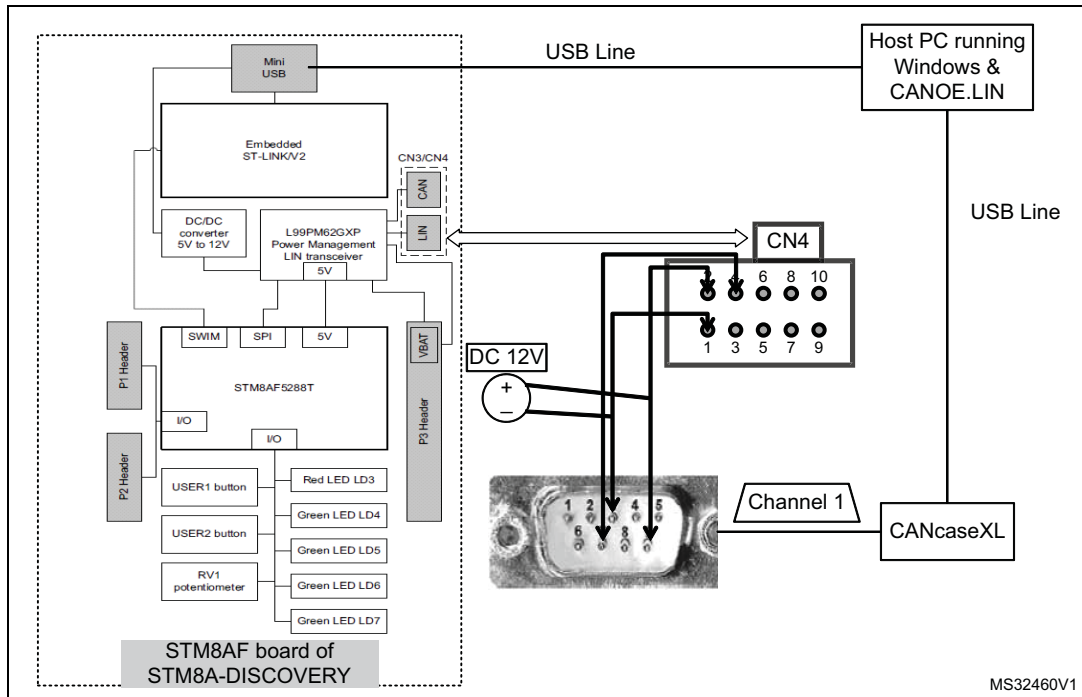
Mini USB

USB Line

Host PC running Windows & CANOE.LIN

Embedded ST-LINK/V2

CN3/CN4

CAN

LIN

USB Line

DC/DC converter 5V to 12V

L99PM62GXP Power Management LIN transceiver

5V

CN4

6 8 10

1 3 5 7 9

SWIM

SPI

5V

VBAT

P1 Header

STM8AF5288T

DC 12V

+

–

I/O

I/O

P3 Header

P2 Header

USER1 button

Red LED LD3

USER2 button

Green LED LD4

Green LED LD5

RV1 potentiometer

Green LED LD6

Green LED LD7

1 2 3 4 5

6 7 8 9

Channel 1

CANcaseXL

STM8AF board of STM8A-DISCOVERY

MS32460V1